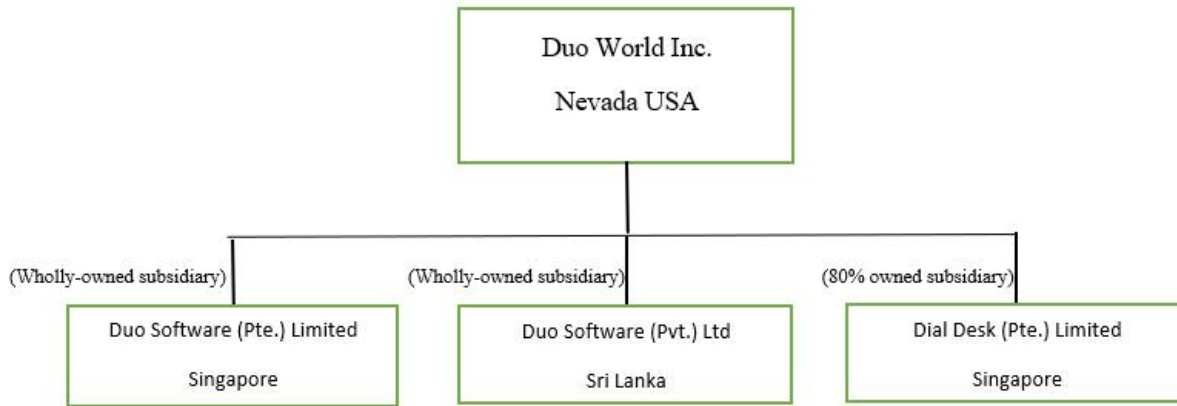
Duo World Inc.

Nevada USA

(Wholly-owned subsidiary)

Duo Software (Pte.) Limited

Singapore

(Wholly-owned subsidiary)

Duo Software (Pvt.) Ltd

Sri Lanka

(80% owned subsidiary)

Dial Desk (Pte.) Limited

Singapore